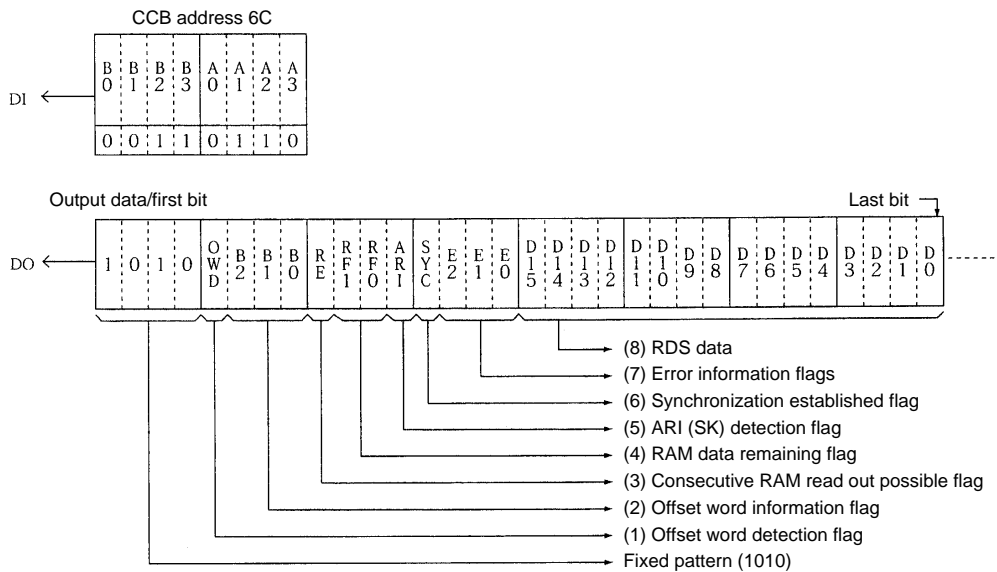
CCB address 6C

| B0 | B1 | B2 | B3 | A0 | A1 | A2 | A3 |
|---|---|---|---|---|---|---|---|
| 0 | 0 | 1 | 1 | 0 | 1 | 1 | 0 |

DI

Output data/first bit

Last bit

DO

| 1 | 0 | 1 | 0 | OWD | B2 | B1 | B0 | RE | RF1 | RF0 | ARI | SYC | E2 | E1 | E0 | D15 | D14 | D13 | D12 | D11 | D10 | D9 | D8 | D7 | D6 | D5 | D4 | D3 | D2 | D1 | D0 |
|---|---|---|---|---|---|---|---|---|---|---|---|---|---|---|---|---|---|---|---|---|---|---|---|---|---|---|---|---|---|---|---|

(8) RDS data
(7) Error information flags
(6) Synchronization established flag
(5) ARI (SK) detection flag
(4) RAM data remaining flag
(3) Consecutive RAM read out possible flag
(2) Offset word information flag
(1) Offset word detection flag
Fixed pattern (1010)